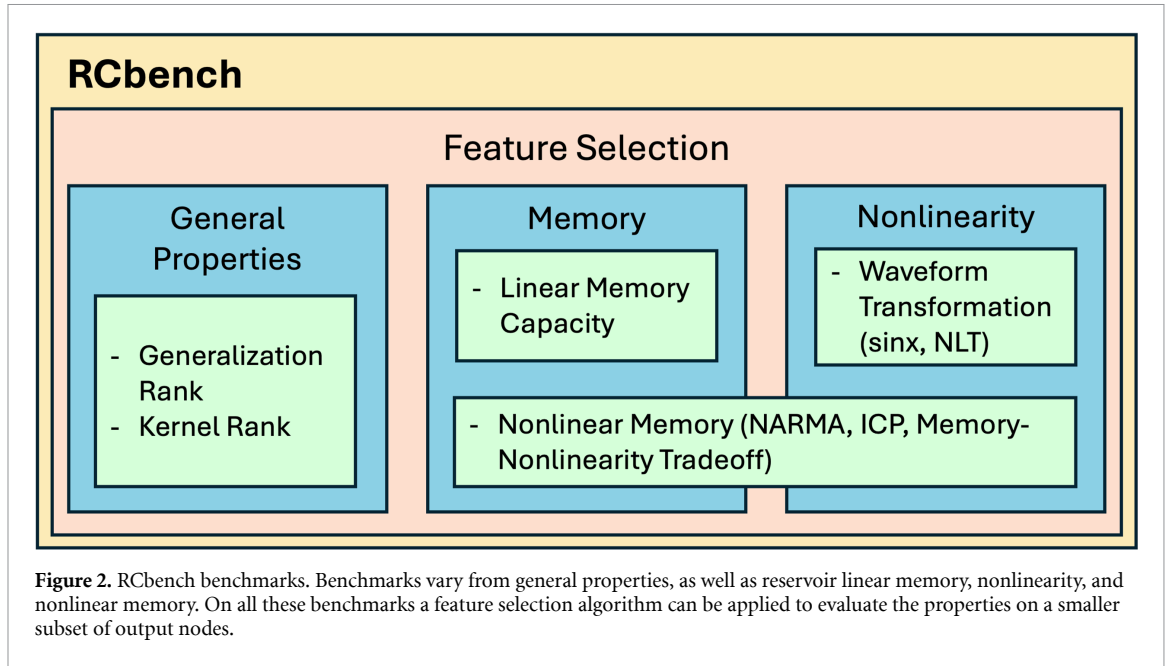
RCbench

Feature Selection

General Properties

- Generalization Rank
- Kernel Rank

Memory

- Linear Memory Capacity

Nonlinearity

- Waveform Transformation (sinx, NLT)

- Nonlinear Memory (NARMA, ICP, Memory-Nonlinearity Tradeoff)

**Figure 2.** RCbench benchmarks. Benchmarks vary from general properties, as well as reservoir linear memory, nonlinearity, and nonlinear memory. On all these benchmarks a feature selection algorithm can be applied to evaluate the properties on a smaller subset of output nodes.